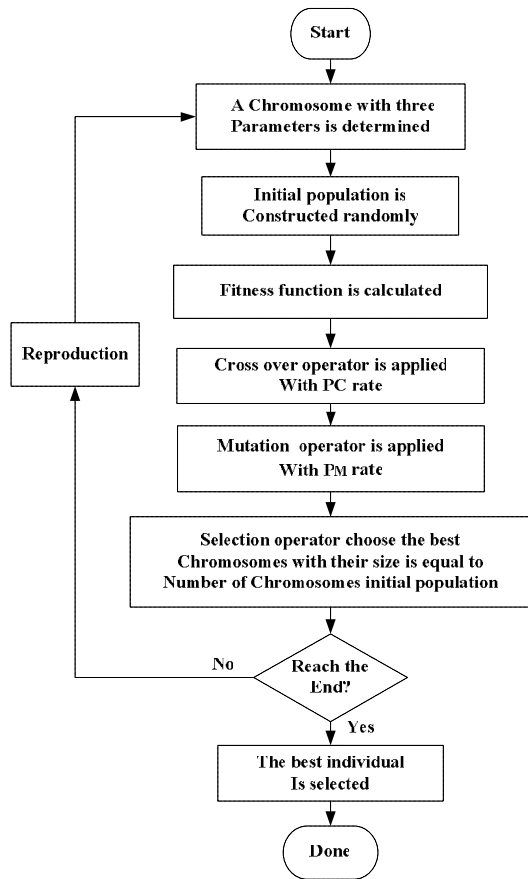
Start

A Chromosome with three Parameters is determined

Initial population is Constructed randomly

Fitness function is calculated

Reproduction

Cross over operator is applied With PC rate

Mutation operator is applied With $P_M$ rate

Selection operator choose the best Chromosomes with their size is equal to Number of Chromosomes initial population

No

Reach the End?

Yes

The best individual Is selected

Done